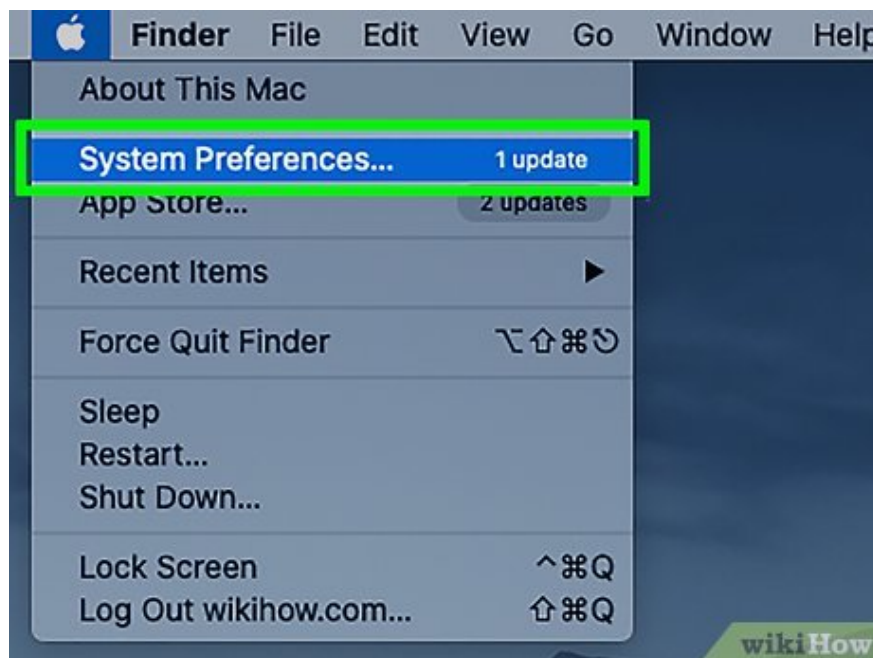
Finder File Edit View Go Window Help

About This Mac

System Preferences... 1 update

App Store... 2 updates

Recent Items ▶

Force Quit Finder ⌥⇧⌘⎋

Sleep

Restart...

Shut Down...

Lock Screen ^⌘Q

Log Out wikihow.com... ⇧⌘Q

wikiHow